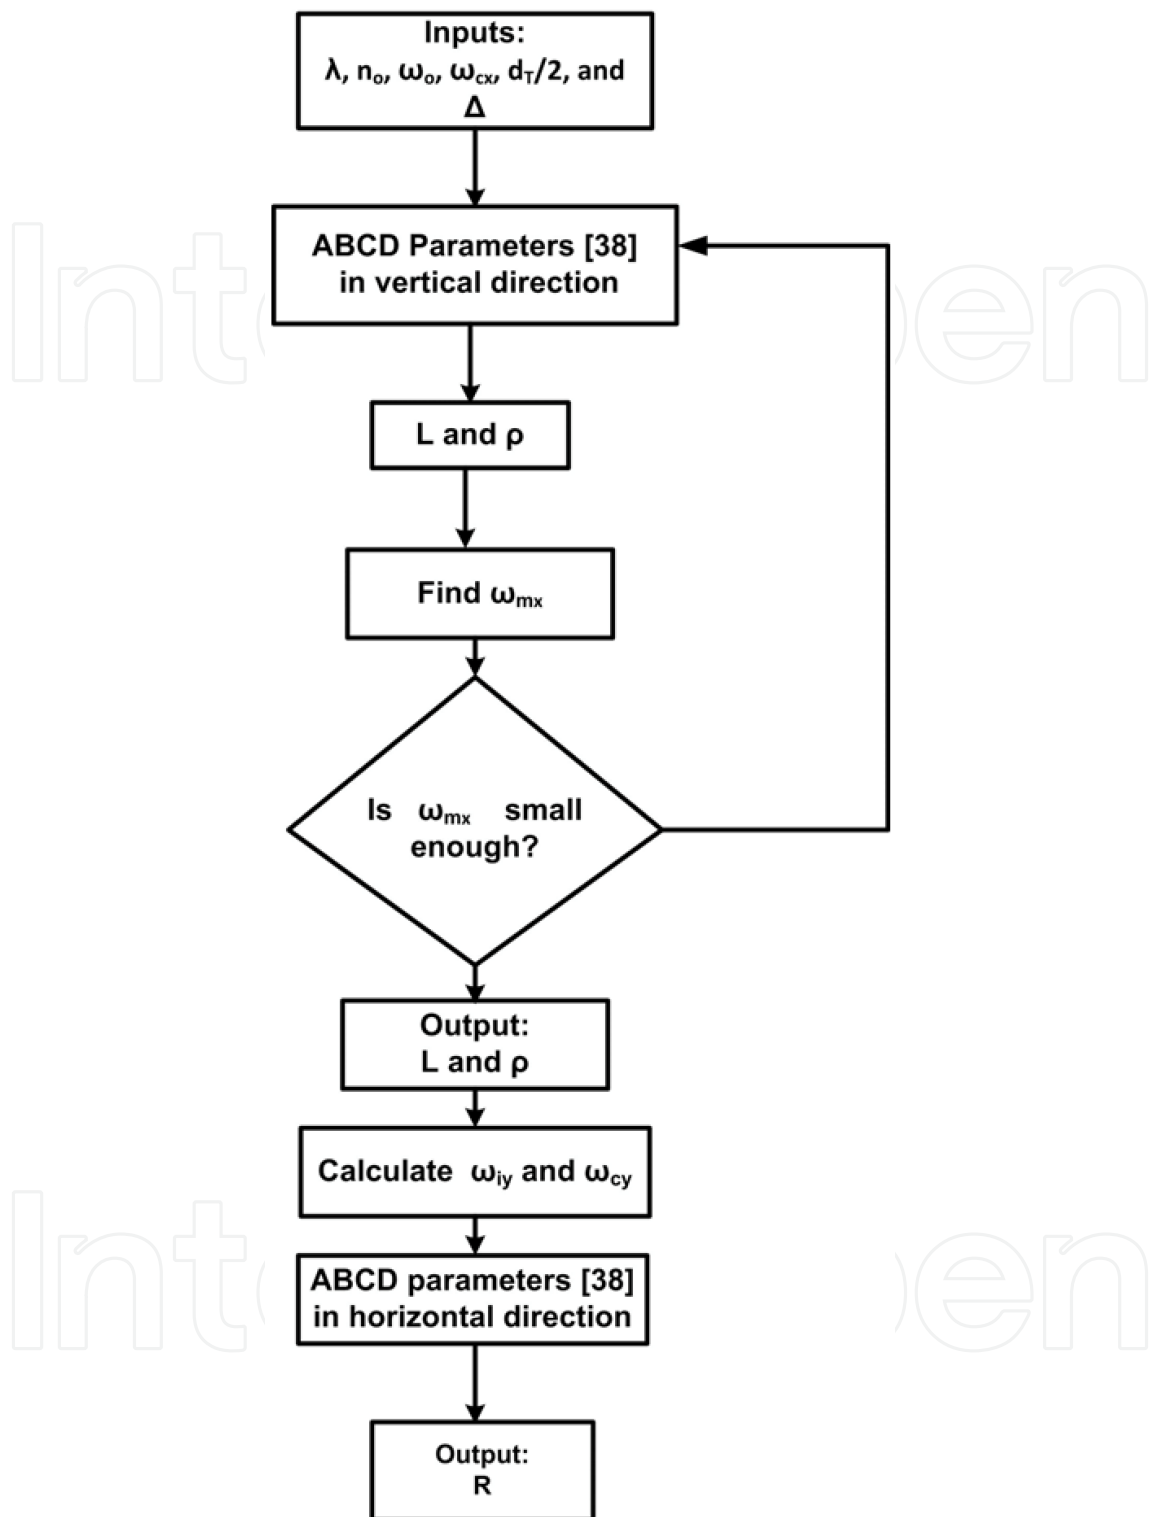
Inputs:
$\lambda$, $n_o$, $\omega_o$, $\omega_{cx}$, $d_T/2$, and $\Delta$

ABCD Parameters [38] in vertical direction

L and $\rho$

Find $\omega_{mx}$

Is $\omega_{mx}$ small enough?

Output:
L and $\rho$

Calculate $\omega_{iy}$ and $\omega_{cy}$

ABCD parameters [38] in horizontal direction

Output:
R

IntechOpen

IntechOpen